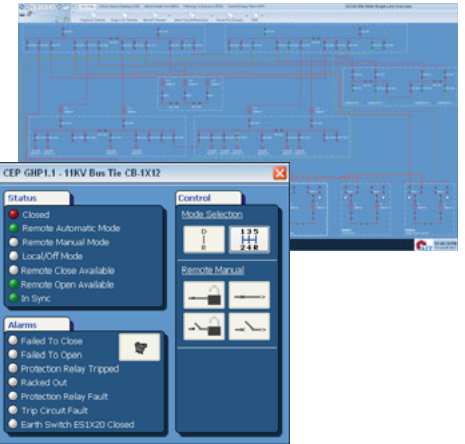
CEP GHP1.1 - 11KV Bus Tie CB-1X12

Status

Closed
Remote Automatic Mode
Remote Manual Mode
Local/Off Mode
Remote Close Available
Remote Open Available
In Sync

Control

Mode Selection

Remote Manual

Alarms

Failed To Close
Failed To Open
Protection Relay Tripped
Racked Out
Protection Relay Fault
Trip Circuit Fault
Earth Switch ES1X20 Closed